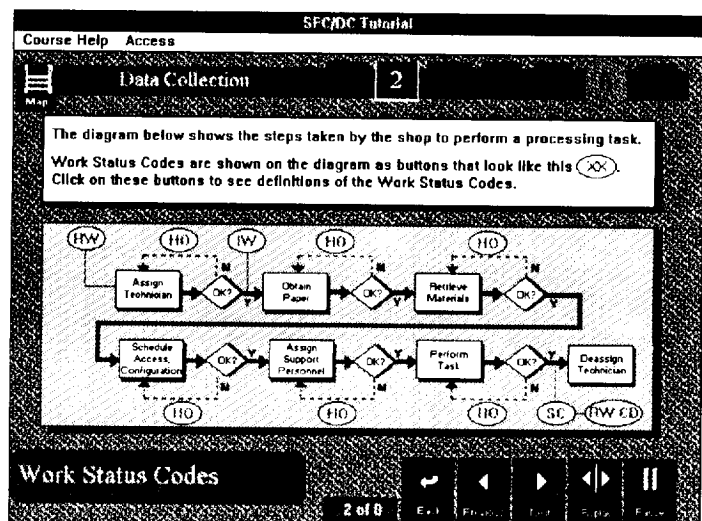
SFC/DC Tutorial

Course Help Access

Map

Data Collection

2

The diagram below shows the steps taken by the shop to perform a processing task.

Work Status Codes are shown on the diagram as buttons that look like this XX. Click on these buttons to see definitions of the Work Status Codes.

RW HO IW HO HO

Assign Technician

OK?

N

Y

Obtain Paper

OK?

N

Y

Retrieve Materials

OK?

Schedule Access Configuration

OK?

N

Y

Assign Support Personnel

OK?

N

Y

Perform Task

OK?

N

Y

Deassign Technician

HO HO HO SC RW CD

Work Status Codes

2 of 8

Exit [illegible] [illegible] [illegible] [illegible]